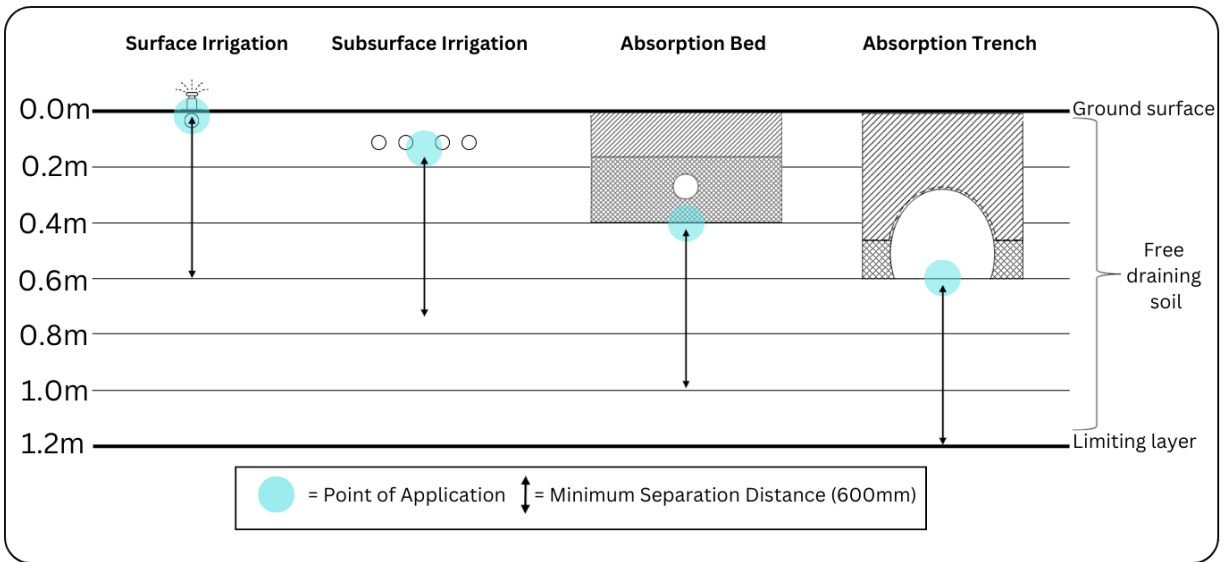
Surface Irrigation
Subsurface Irrigation
Absorption Bed
Absorption Trench

0.0m
0.2m
0.4m
0.6m
0.8m
1.0m
1.2m

Ground surface
Free draining soil
Limiting layer

= Point of Application = Minimum Separation Distance (600mm)